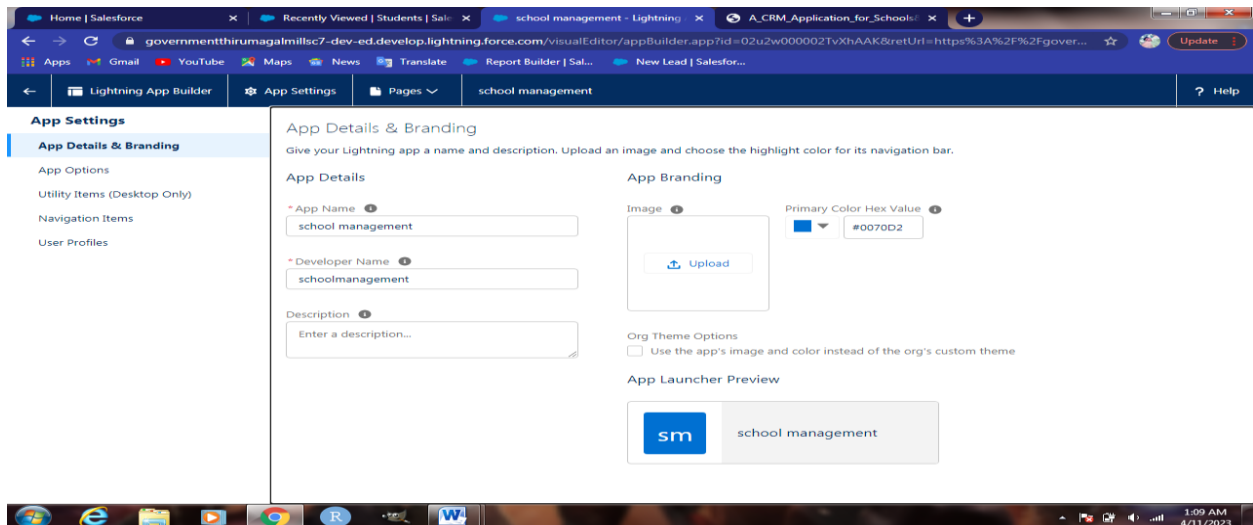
Home | Salesforce
Recently Viewed | Students | Sale
school management - Lightning
A_CRM_Application_for_Schools
governmentthirumagalmillsc7-dev-ed.develop.lightning.force.com/visualEditor/appBuilder.app?id=02u2w000002TvXhAAK&retUrl=https%3A%2F%2Fgover...
Update
Apps Gmail YouTube Maps News Translate Report Builder | Sal... New Lead | Salesfor...
Lightning App Builder
App Settings
Pages
school management
Help

App Settings
App Details & Branding
App Options
Utility Items (Desktop Only)
Navigation Items
User Profiles

App Details & Branding
Give your Lightning app a name and description. Upload an image and choose the highlight color for its navigation bar.

App Details
* App Name
school management
* Developer Name
schoolmanagement
Description
Enter a description...

App Branding
Image
Upload
Primary Color Hex Value
#0070D2
Org Theme Options
Use the app's image and color instead of the org's custom theme
App Launcher Preview
sm
school management

1:09 AM
4/11/2023